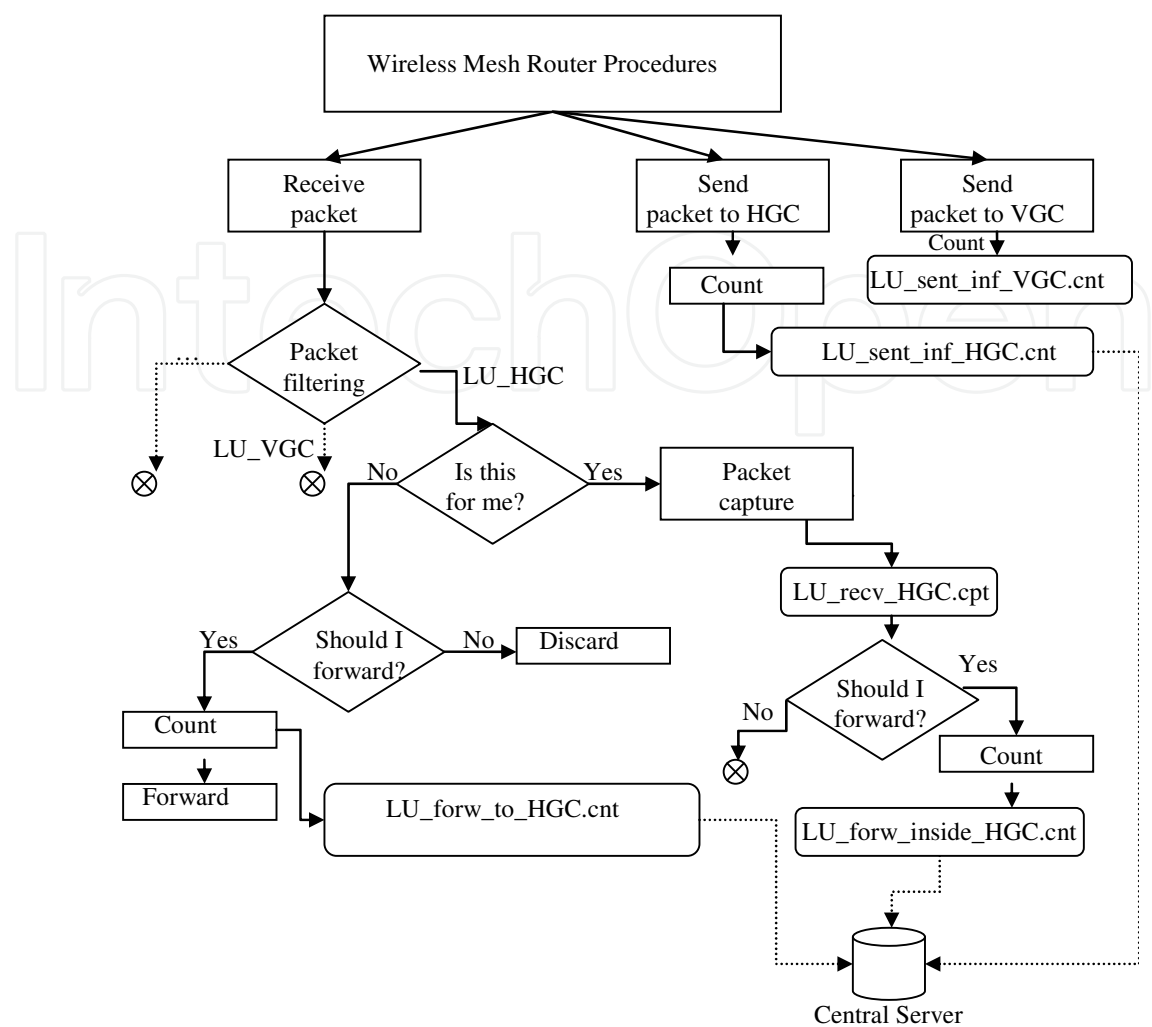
Wireless Mesh Router Procedures

Receive packet

Send packet to HGC

Send packet to VGC

Count

LU_sent_inf_VGC.cnt

Count

LU_sent_inf_HGC.cnt

Packet filtering

LU_HGC

LU_VGC

No

Is this for me?

Yes

Packet capture

LU_recv_HGC.cpt

Yes

Should I forward?

No

Discard

Yes

Should I forward?

No

Count

Count

Forward

LU_forw_to_HGC.cnt

LU_forw_inside_HGC.cnt

Central Server

IntechOpen